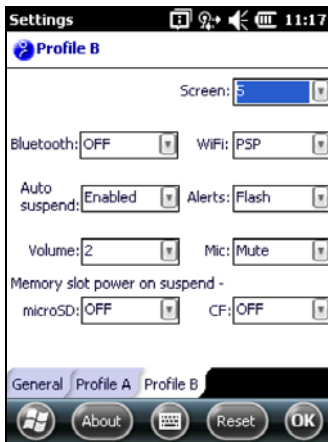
Settings 11:17

Profile B

Screen: 5

Bluetooth: OFF

WiFi: PSP

Auto suspend: Enabled

Alerts: Flash

Volume: 2

Mic: Mute

Memory slot power on suspend -

microSD: OFF

CF: OFF

General Profile A Profile B

About Reset OK